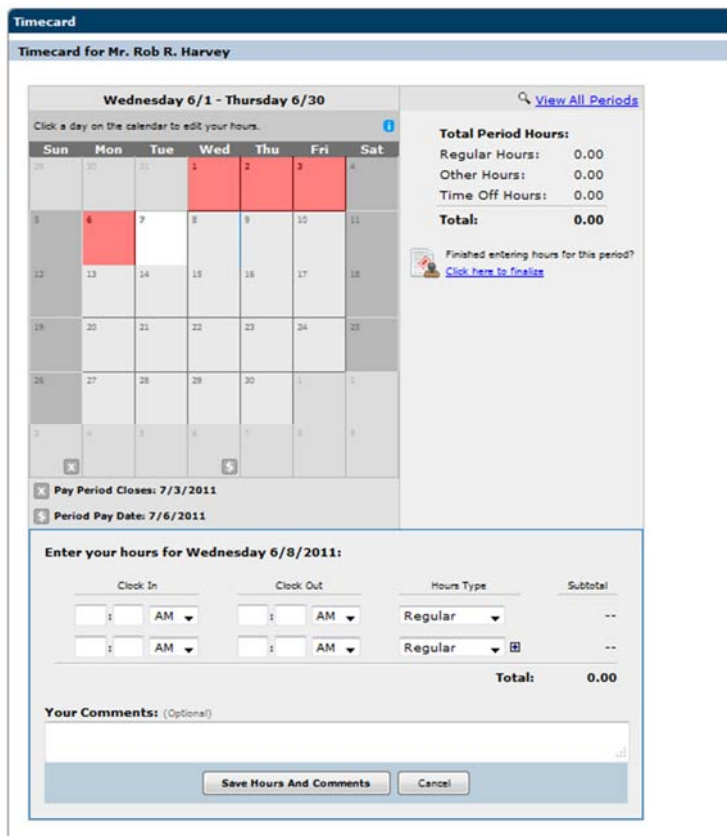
Timecard

Timecard for Mr. Rob R. Harvey

Wednesday 6/1 - Thursday 6/30

View All Periods

Click a day on the calendar to edit your hours.

| Sun | Mon | Tue | Wed | Thu | Fri | Sat |
|---|---|---|---|---|---|---|
| 29 | 30 | 31 | 1 | 2 | 3 | 4 |
| 5 | 6 | 7 | 8 | 9 | 10 | 11 |
| 12 | 13 | 14 | 15 | 16 | 17 | 18 |
| 19 | 20 | 21 | 22 | 23 | 24 | 25 |
| 26 | 27 | 28 | 29 | 30 | 1 | 2 |
| 3 | 4 | 5 | 6 | 7 | 8 | 9 |

Pay Period Closes: 7/3/2011

Period Pay Date: 7/6/2011

Total Period Hours:

| | |
|---|---|
| Regular Hours: | 0.00 |
| Other Hours: | 0.00 |
| Time Off Hours: | 0.00 |
| Total: | 0.00 |

Finished entering hours for this period? Click here to finalize

Enter your hours for Wednesday 6/8/2011:

| Clock In | Clock Out | Hours Type | Subtotal |
|---|---|---|---|
| : AM | : AM | Regular | -- |
| : AM | : AM | Regular | -- |
| | | Total: | 0.00 |

Your Comments: (Optional)

Save Hours And Comments Cancel